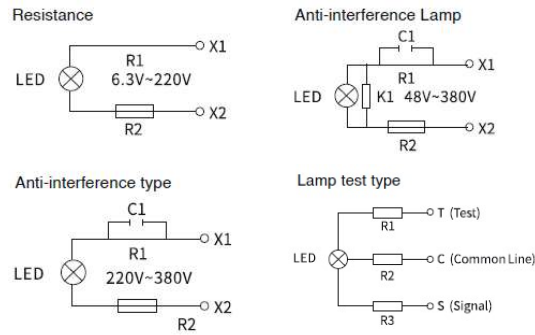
Resistance

R1
6.3V~220V
LED
X1
R2
X2

Anti-interference Lamp

C1
R1
LED
K1
48V~380V
X1
R2
X2

Anti-interference type

C1
R1
LED
220V~380V
X1
X2
R2

Lamp test type

LED
R1
T (Test)
R2
C (Common Line)
R3
S (Signal)